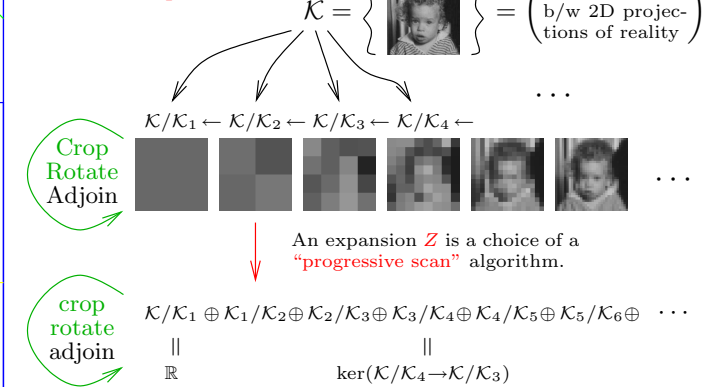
$\mathcal{K} = \left\{ \quad \right\} = \left( \begin{array}{c} \text{b/w 2D projec-} \\ \text{tions of reality} \end{array} \right)$

$\mathcal{K}/\mathcal{K}_1 \leftarrow \mathcal{K}/\mathcal{K}_2 \leftarrow \mathcal{K}/\mathcal{K}_3 \leftarrow \mathcal{K}/\mathcal{K}_4 \leftarrow$ $\cdots$

Crop
Rotate
Adjoin

$\cdots$

An expansion $Z$ is a choice of a "progressive scan" algorithm.

crop
rotate
adjoin

$\mathcal{K}/\mathcal{K}_1 \oplus \mathcal{K}_1/\mathcal{K}_2 \oplus \mathcal{K}_2/\mathcal{K}_3 \oplus \mathcal{K}_3/\mathcal{K}_4 \oplus \mathcal{K}_4/\mathcal{K}_5 \oplus \mathcal{K}_5/\mathcal{K}_6 \oplus \cdots$

$\|$ $\|$

$\mathbb{R}$ $\ker(\mathcal{K}/\mathcal{K}_4 \to \mathcal{K}/\mathcal{K}_3)$